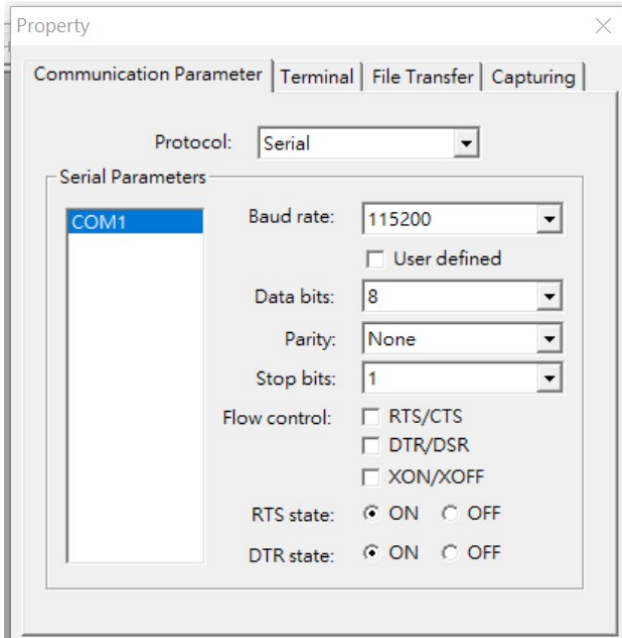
Property

Communication Parameter | Terminal | File Transfer | Capturing

Protocol: Serial

Serial Parameters

COM1

Baud rate: 115200

User defined

Data bits: 8

Parity: None

Stop bits: 1

Flow control: RTS/CTS

DTR/DSR

XON/XOFF

RTS state: ON OFF

DTR state: ON OFF